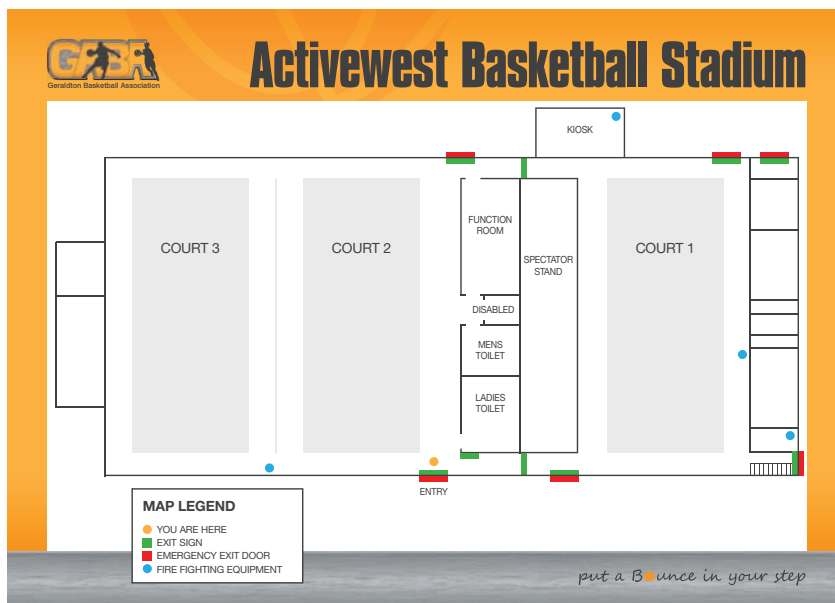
GBA
Geraldton Basketball Association

Activewest Basketball Stadium

KIOSK

COURT 3

COURT 2

FUNCTION ROOM

SPECTATOR STAND

COURT 1

DISABLED

MENS TOILET

LADIES TOILET

ENTRY

MAP LEGEND
YOU ARE HERE
EXIT SIGN
EMERGENCY EXIT DOOR
FIRE FIGHTING EQUIPMENT

put a Bounce in your step